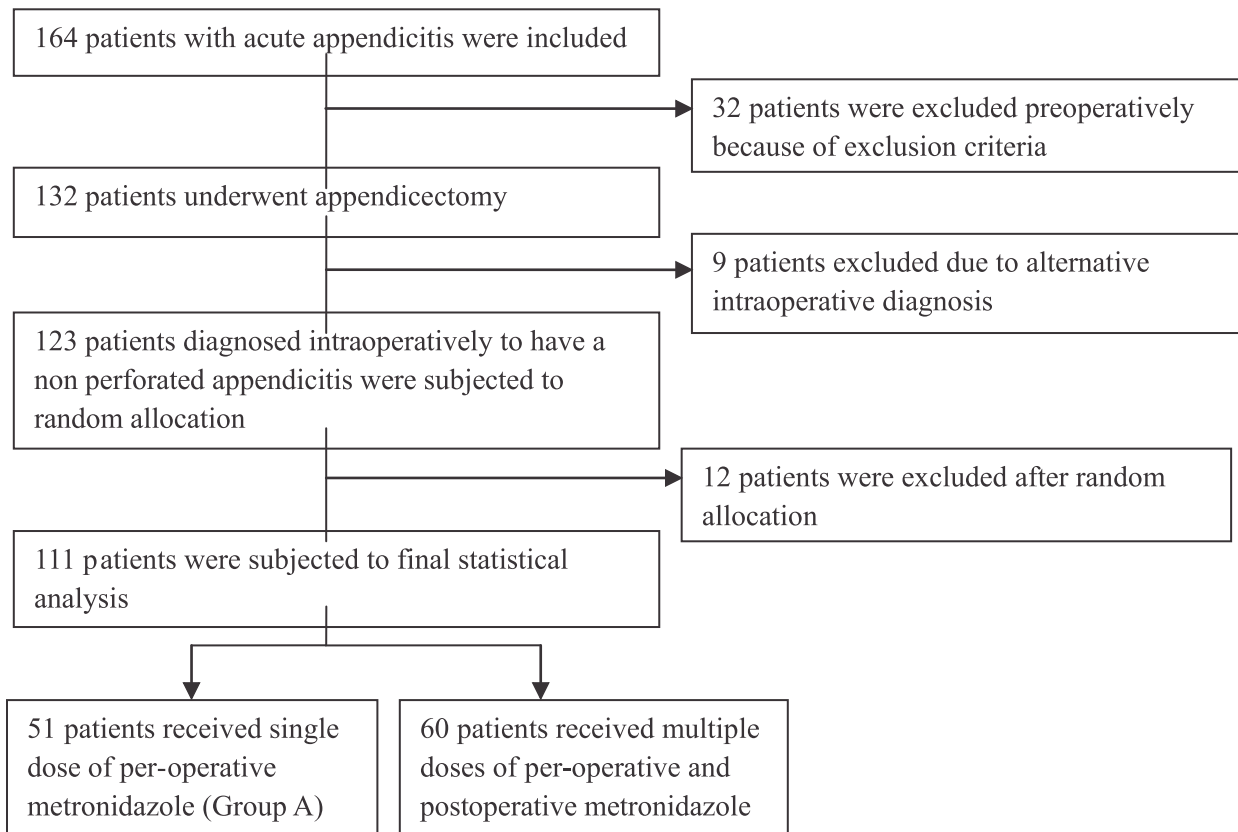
164 patients with acute appendicitis were included

32 patients were excluded preoperatively because of exclusion criteria

132 patients underwent appendicectomy

9 patients excluded due to alternative intraoperative diagnosis

123 patients diagnosed intraoperatively to have a non perforated appendicitis were subjected to random allocation

12 patients were excluded after random allocation

111 patients were subjected to final statistical analysis

51 patients received single dose of per-operative metronidazole (Group A)

60 patients received multiple doses of per-operative and postoperative metronidazole